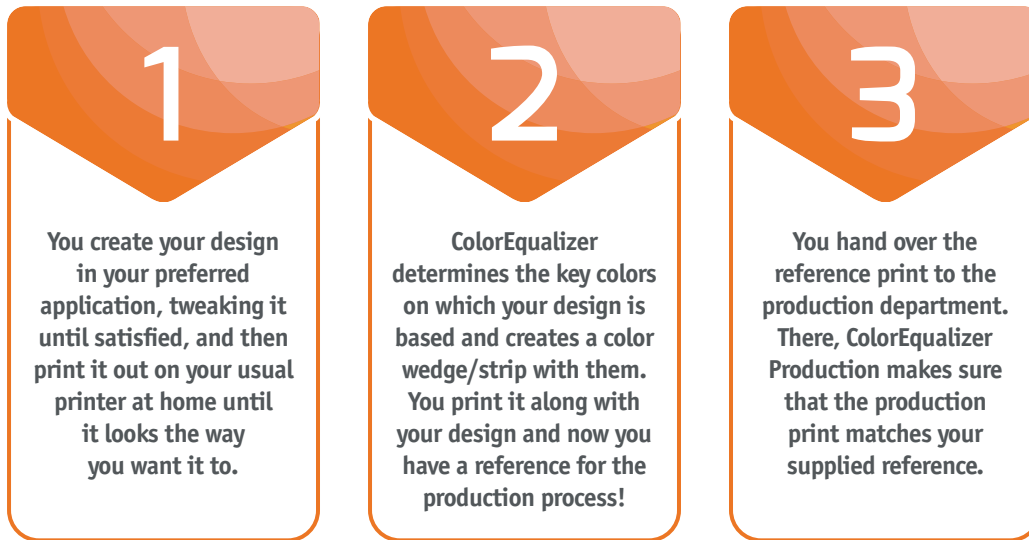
1

You create your design in your preferred application, tweaking it until satisfied, and then print it out on your usual printer at home until it looks the way you want it to.

2

ColorEqualizer determines the key colors on which your design is based and creates a color wedge/strip with them. You print it along with your design and now you have a reference for the production process!

3

You hand over the reference print to the production department. There, ColorEqualizer Production makes sure that the production print matches your supplied reference.